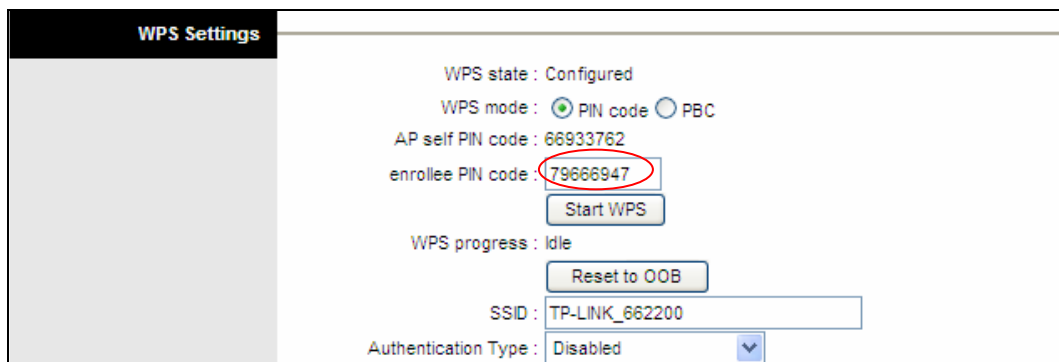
WPS Settings

WPS state : Configured

WPS mode : PIN code PBC

AP self PIN code : 66933762

enrollee PIN code : 79666947

Start WPS

WPS progress : Idle

Reset to OOB

SSID : TP-LINK_662200

Authentication Type : Disabled